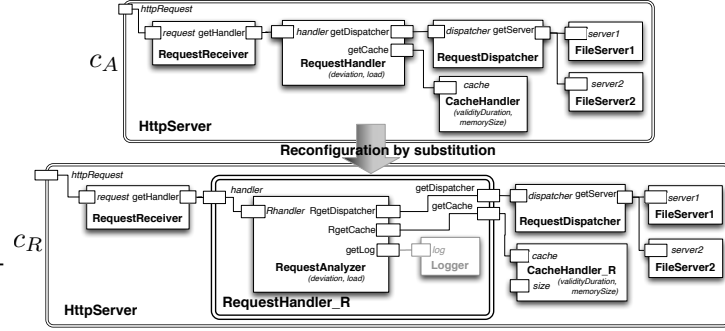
httpRequest

request getHandler
RequestReceiver

handler getDispatcher
getCache
RequestHandler
(deviation, load)

dispatcher getServer
RequestDispatcher

server1
FileServer1

server2
FileServer2

cache
CacheHandler
(validityDuration, memorySize)

$c_A$

HttpServer

Reconfiguration by substitution

httpRequest

request getHandler
RequestReceiver

handler

Rhandler RgetDispatcher
RgetCache
getLog
RequestAnalyzer
(deviation, load)

log
Logger

RequestHandler_R

getDispatcher
getCache

dispatcher getServer
RequestDispatcher

server1
FileServer1

server2
FileServer2

cache
CacheHandler_R
size (validityDuration, memorySize)

$c_R$

HttpServer